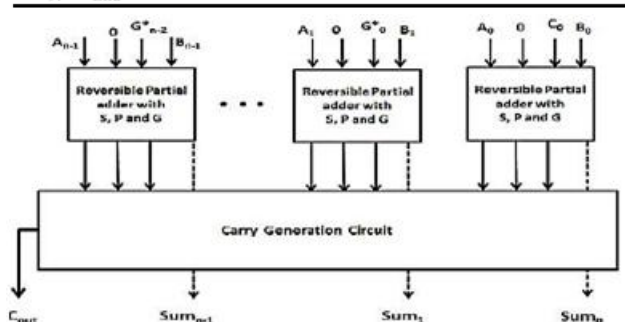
$A_{n-1}$ 0 $G^*_{n-2}$ $B_{n-1}$

Reversible Partial adder with S, P and G

• • •

$A_1$ 0 $G^*_0$ $B_1$

Reversible Partial adder with S, P and G

$A_0$ 0 $C_0$ $B_0$

Reversible Partial adder with S, P and G

Carry Generation Circuit

$C_{out}$ $Sum_{n-1}$ $Sum_1$ $Sum_0$